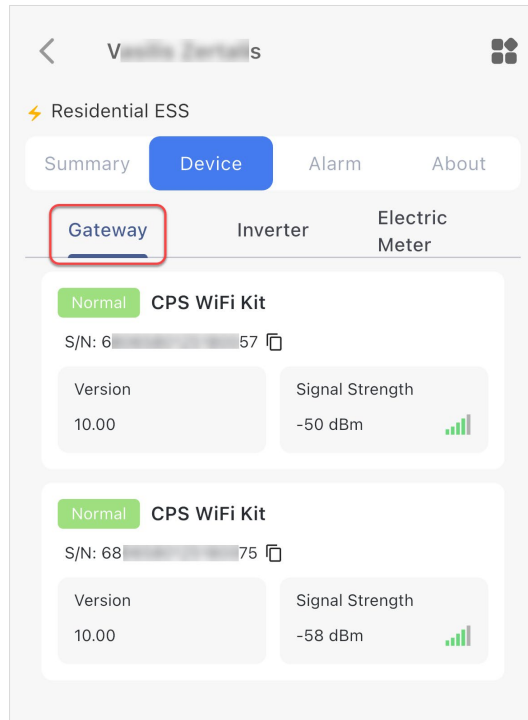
V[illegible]s

Residential ESS

Summary Device Alarm About

Gateway Inverter Electric Meter

Normal CPS WiFi Kit

S/N: 6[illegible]57

Version
10.00

Signal Strength
-50 dBm

Normal CPS WiFi Kit

S/N: 68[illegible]75

Version
10.00

Signal Strength
-58 dBm